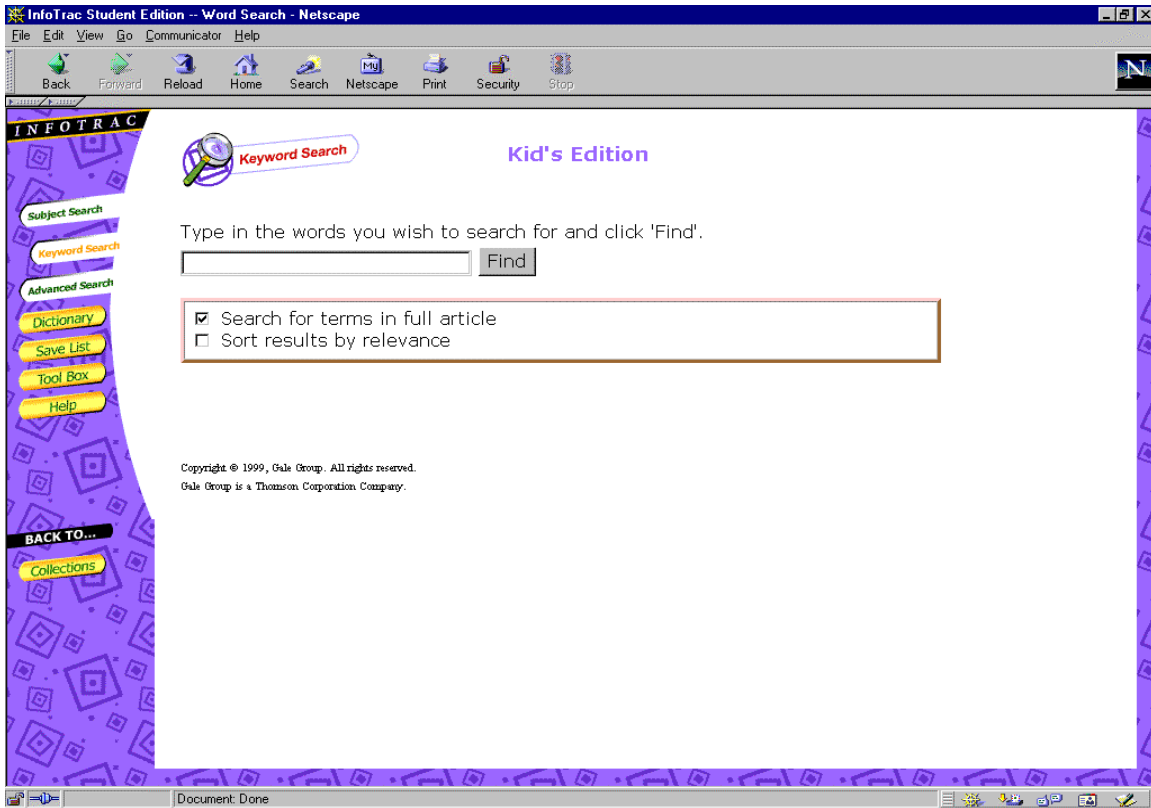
InfoTrac Student Edition -- Word Search - Netscape

File Edit View Go Communicator Help

Back Forward Reload Home Search Netscape Print Security Stop

INFOTRAC

Subject Search
Keyword Search
Advanced Search
Dictionary
Save List
Tool Box
Help

BACK TO...
Collections

Keyword Search

Kid's Edition

Type in the words you wish to search for and click 'Find'.

Find

☑ Search for terms in full article
☐ Sort results by relevance

Copyright © 1999, Gale Group. All rights reserved.
Gale Group is a Thomson Corporation Company.

Document: Done